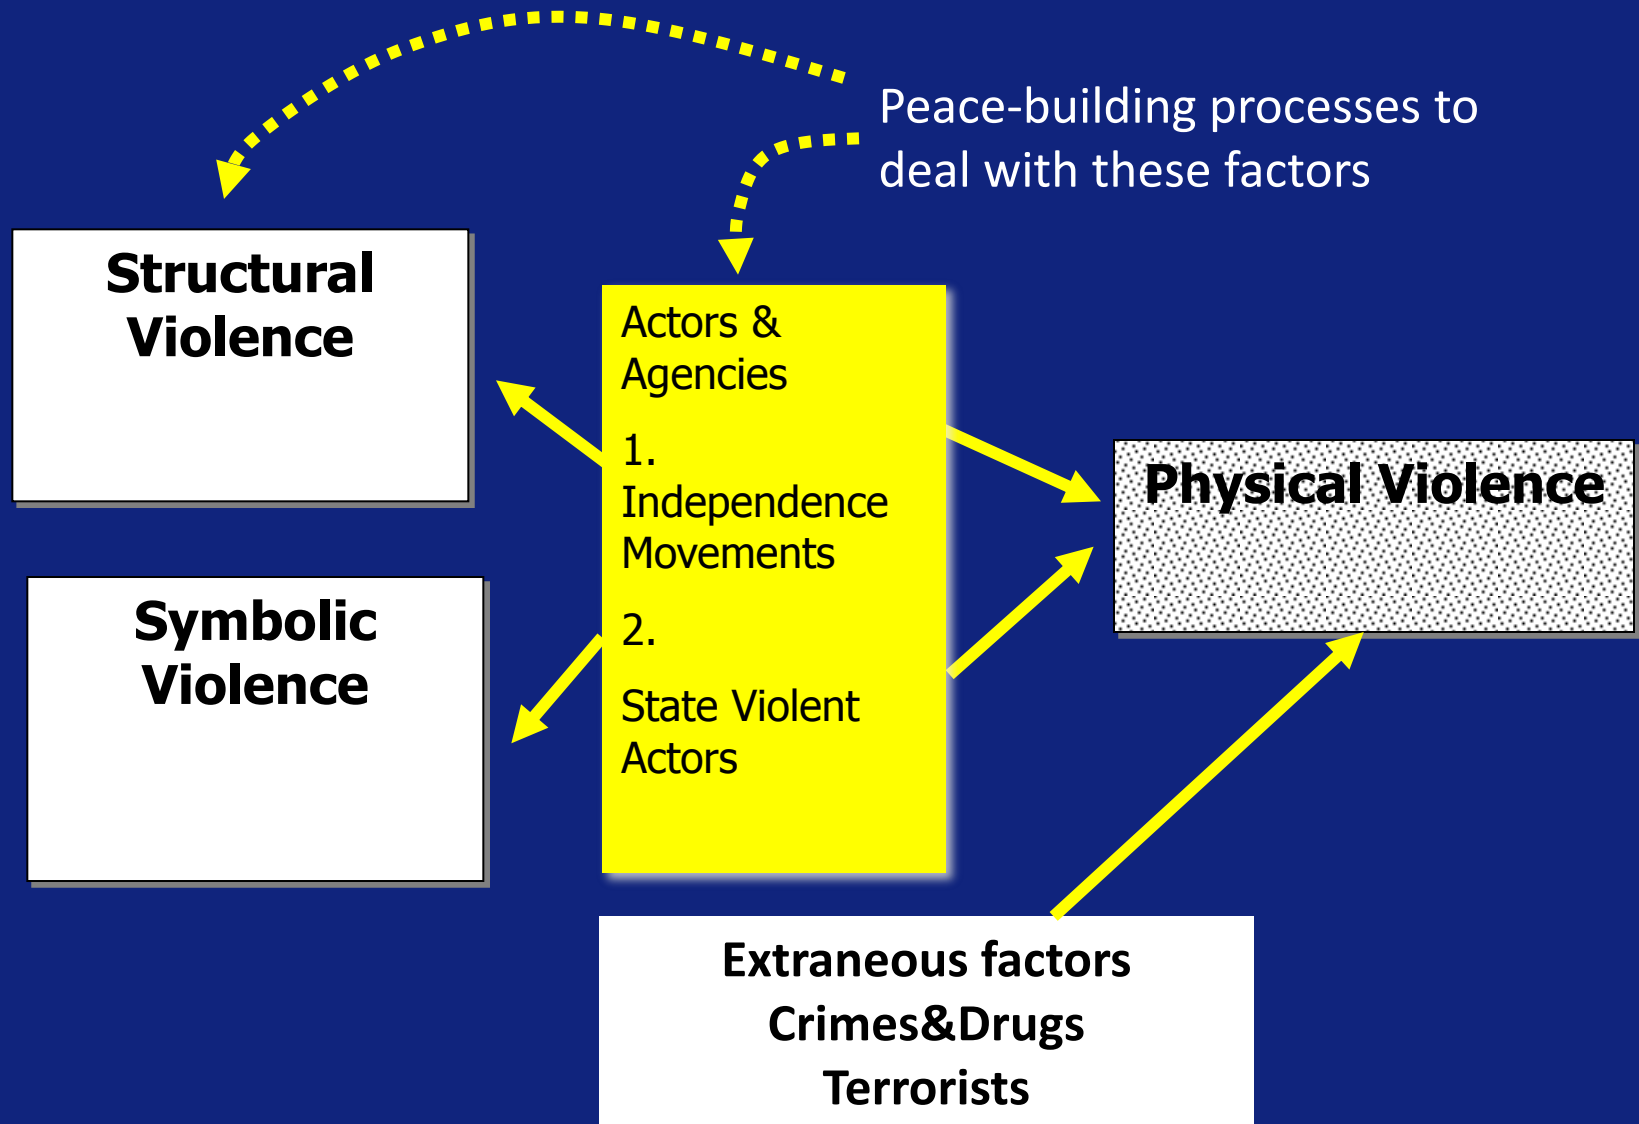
Peace-building processes to deal with these factors

Structural Violence

Symbolic Violence

Actors & Agencies

1. Independence Movements

2.

State Violent Actors

Physical Violence

Extraneous factors
Crimes&Drugs
Terrorists